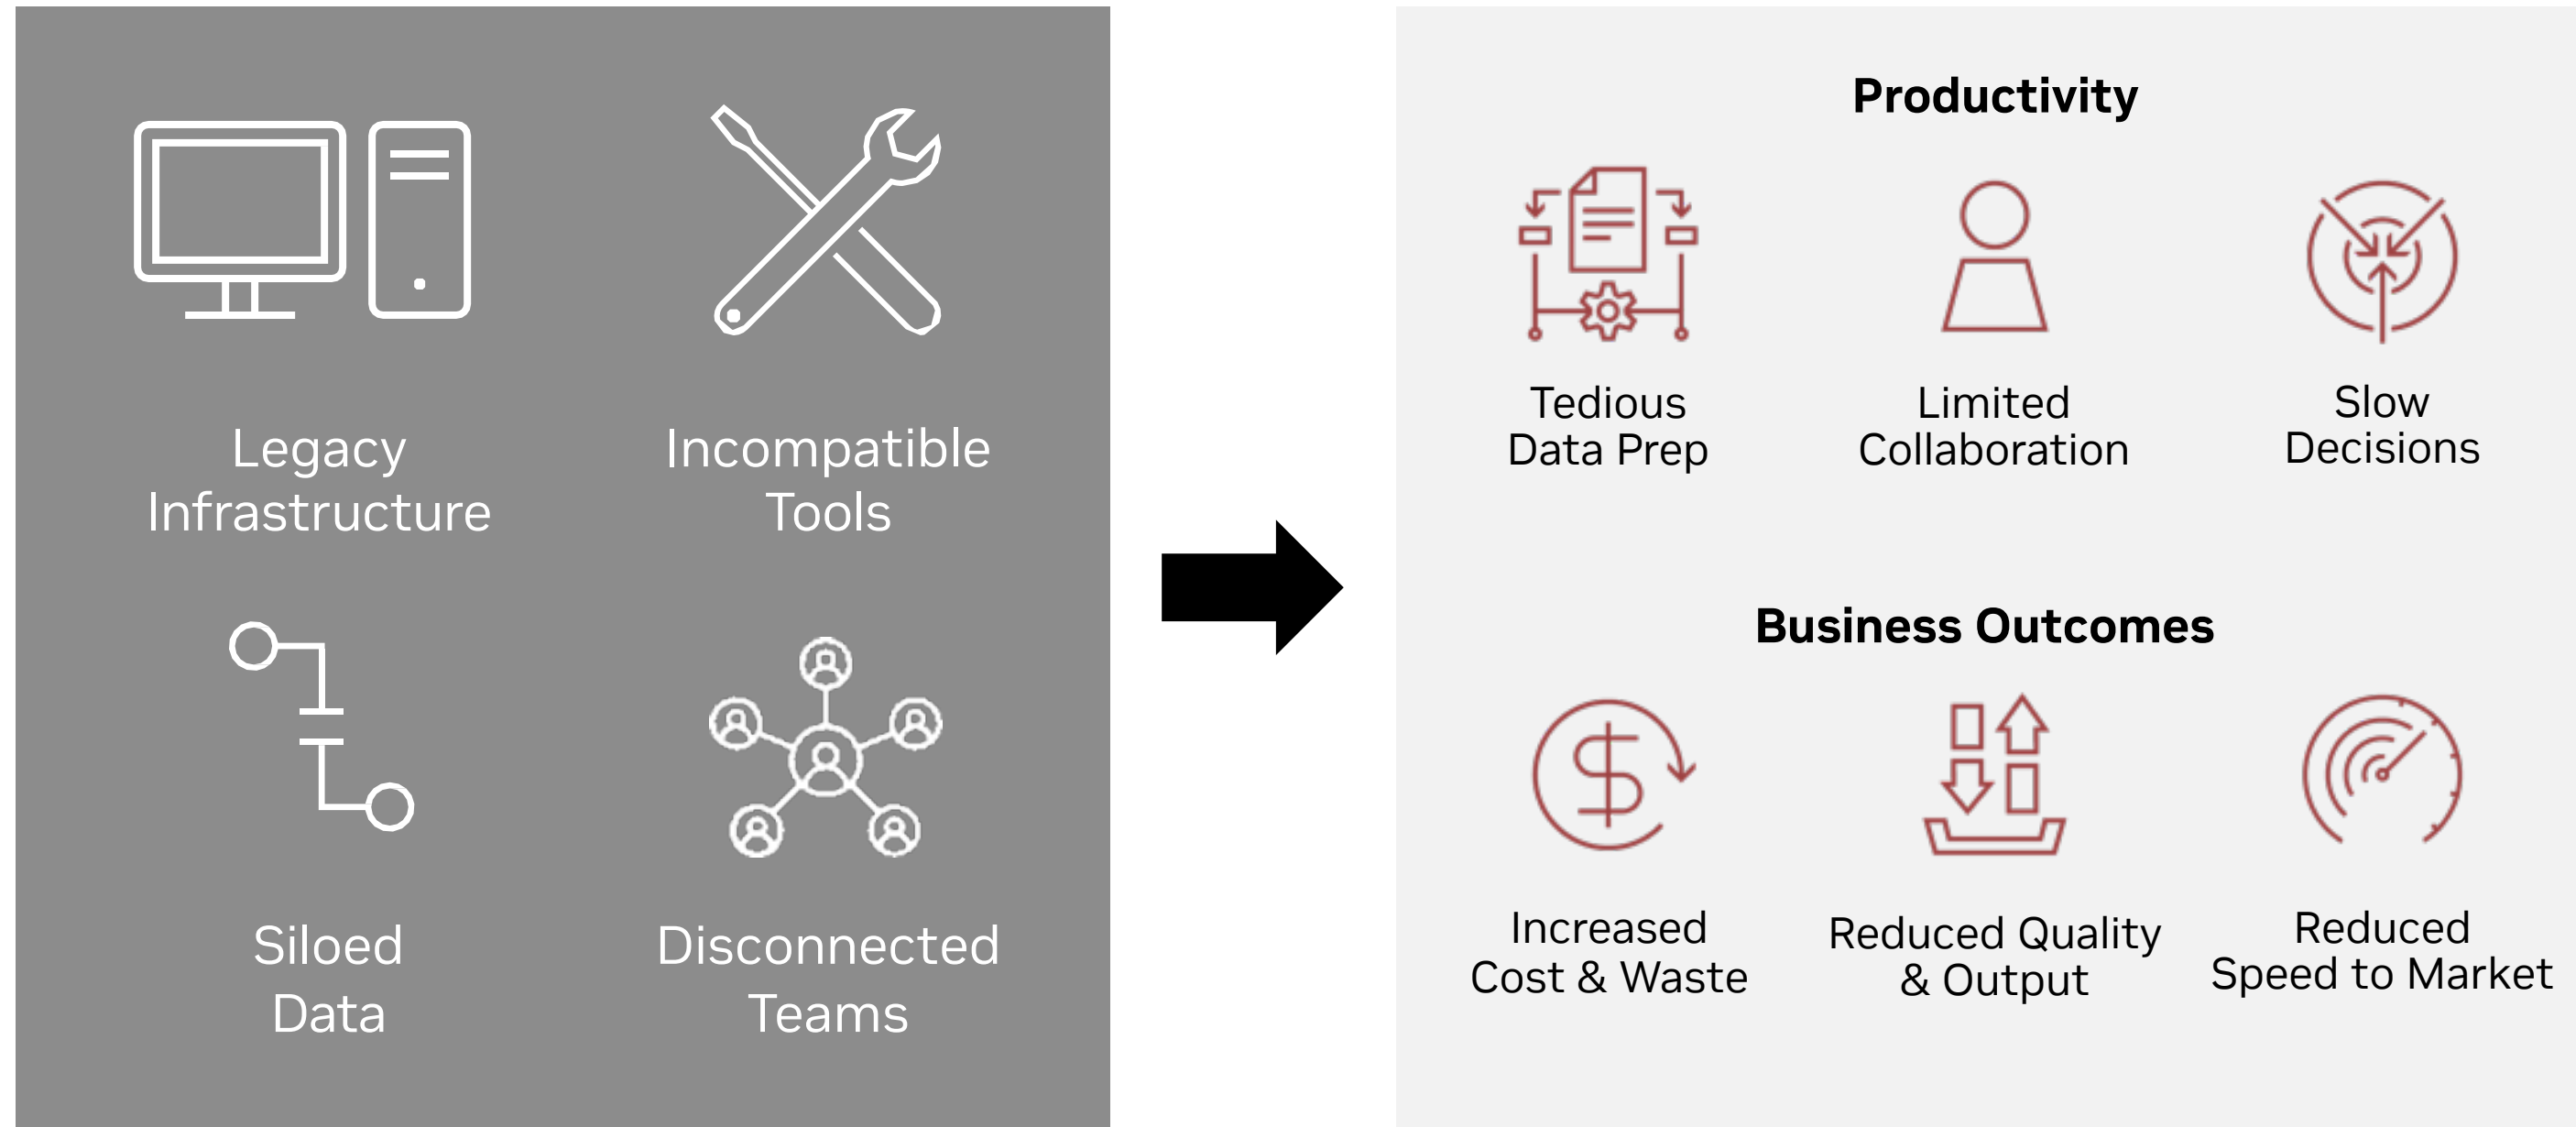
Legacy Infrastructure

Incompatible Tools

Siloed Data

Disconnected Teams

Productivity

Tedious Data Prep

Limited Collaboration

Slow Decisions

Business Outcomes

Increased Cost & Waste

Reduced Quality & Output

Reduced Speed to Market